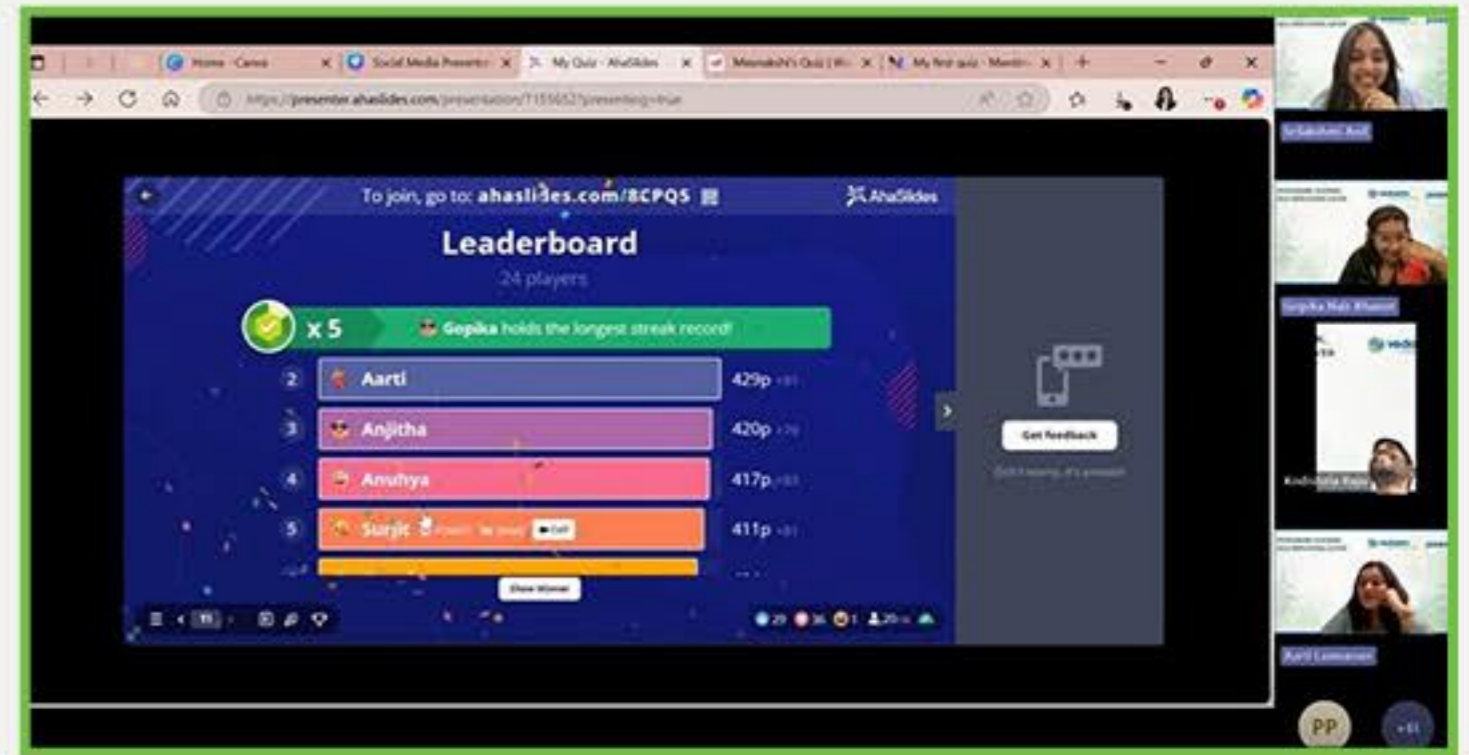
Home - Canva
Social Media Presenta
My Quiz - AhaSlides
Meenakshi's Quiz
My first quiz - Mentimeter

https://presenter.ahaslides.com/presentation/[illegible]

To join, go to: ahaslides.com/8CPQS
AhaSlides

Leaderboard
24 players

x 5
Gopika holds the longest streak record!

| | | |
|---|---|---|
| 2 | Aarti | 429p |
| 3 | Anjitha | 420p |
| 4 | Anuhya | 417p |
| 5 | Surjit | 411p |

Show Winner

Get feedback

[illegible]

PP
+81